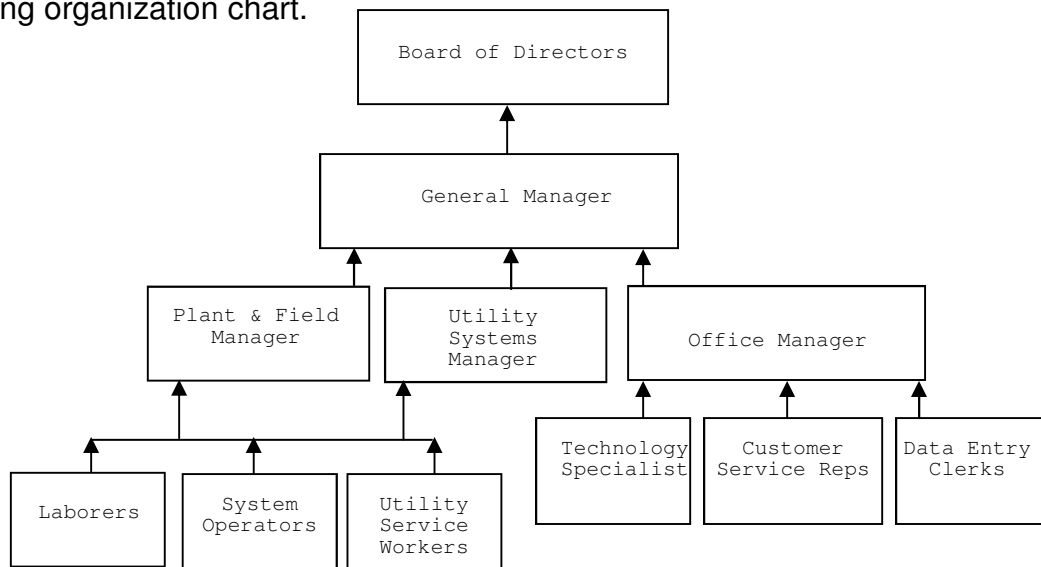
ng organization chart.

Board of Directors

General Manager

Plant & Field Manager

Utility Systems Manager

Office Manager

Laborers

System Operators

Utility Service Workers

Technology Specialist

Customer Service Reps

Data Entry Clerks